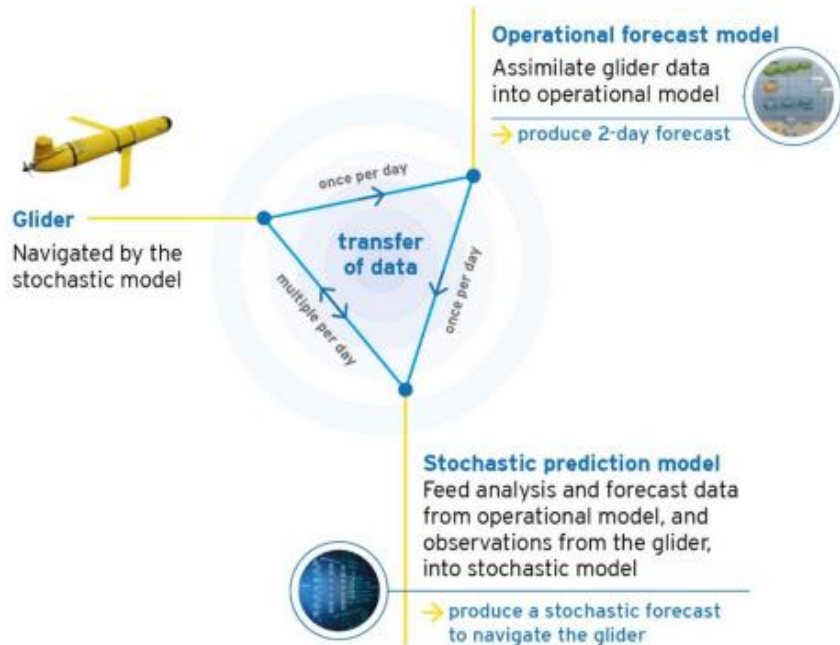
Operational forecast model
Assimilate glider data into operational model
→ produce 2-day forecast

Glider
Navigated by the stochastic model

once per day

transfer of data

once per day

multiple per day

Stochastic prediction model
Feed analysis and forecast data from operational model, and observations from the glider, into stochastic model
→ produce a stochastic forecast to navigate the glider